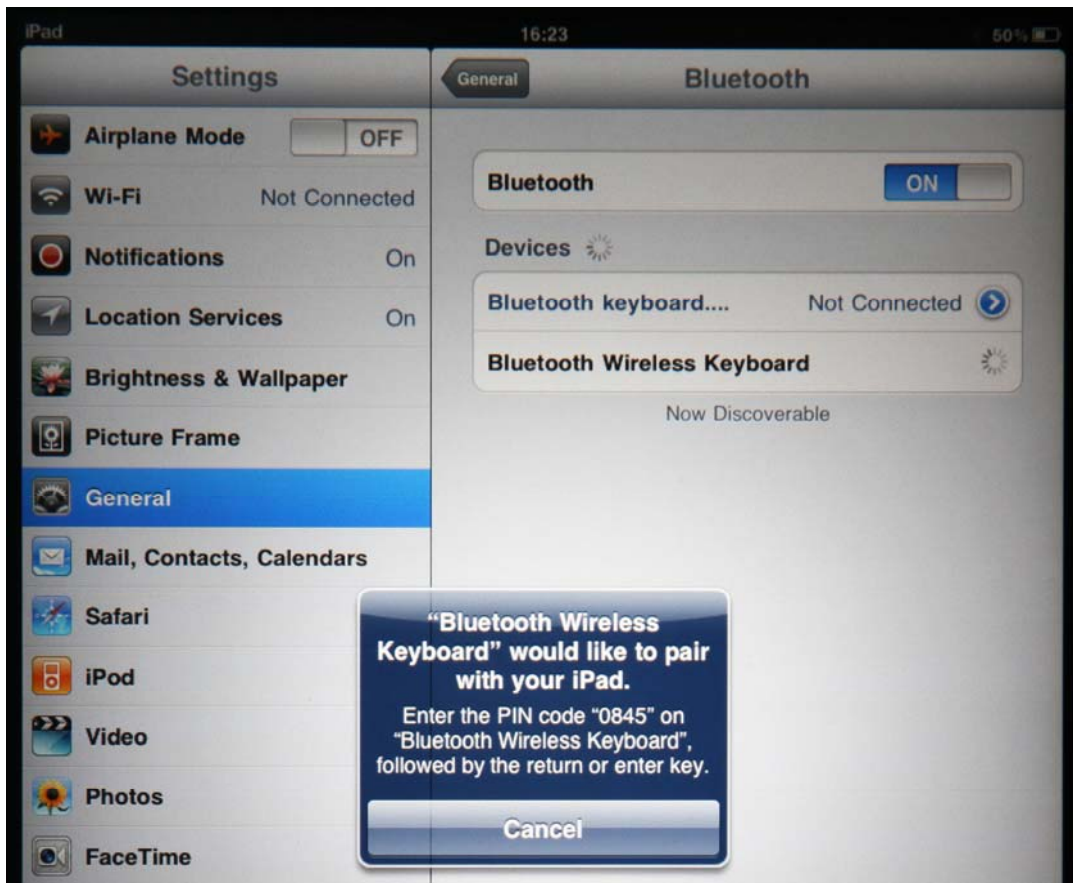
iPad
16:23
50%

Settings
Airplane Mode OFF
Wi-Fi Not Connected
Notifications On
Location Services On
Brightness & Wallpaper
Picture Frame
General
Mail, Contacts, Calendars
Safari
iPod
Video
Photos
FaceTime

General
Bluetooth

Bluetooth ON

Devices

Bluetooth keyboard.... Not Connected

Bluetooth Wireless Keyboard

Now Discoverable

"Bluetooth Wireless Keyboard" would like to pair with your iPad.

Enter the PIN code "0845" on "Bluetooth Wireless Keyboard", followed by the return or enter key.

Cancel